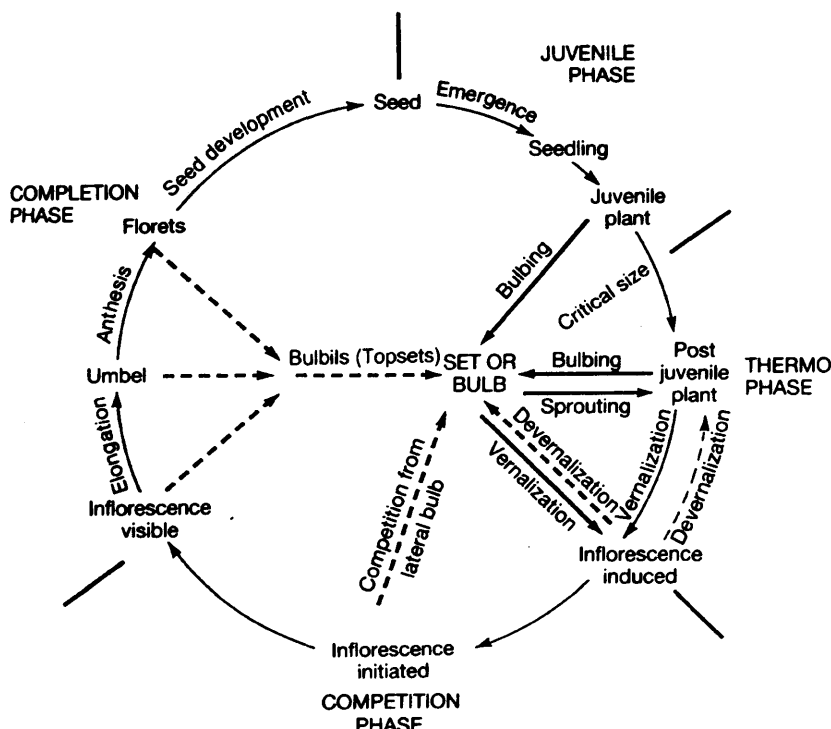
JUVENILE PHASE

Seed

Emergence

Seedling

Juvenile plant

Seed development

COMPLETION PHASE

Florets

Anthesis

Bulbing

Critical size

Bulbils (Topsets)

SET OR BULB

Bulbing

Post juvenile plant

THERMO PHASE

Umbel

Sprouting

Elongation

Devernalization

Vernalization

Vernalization

Devernalization

Competition from lateral bulb

Inflorescence visible

Inflorescence induced

Inflorescence initiated

COMPETITION PHASE